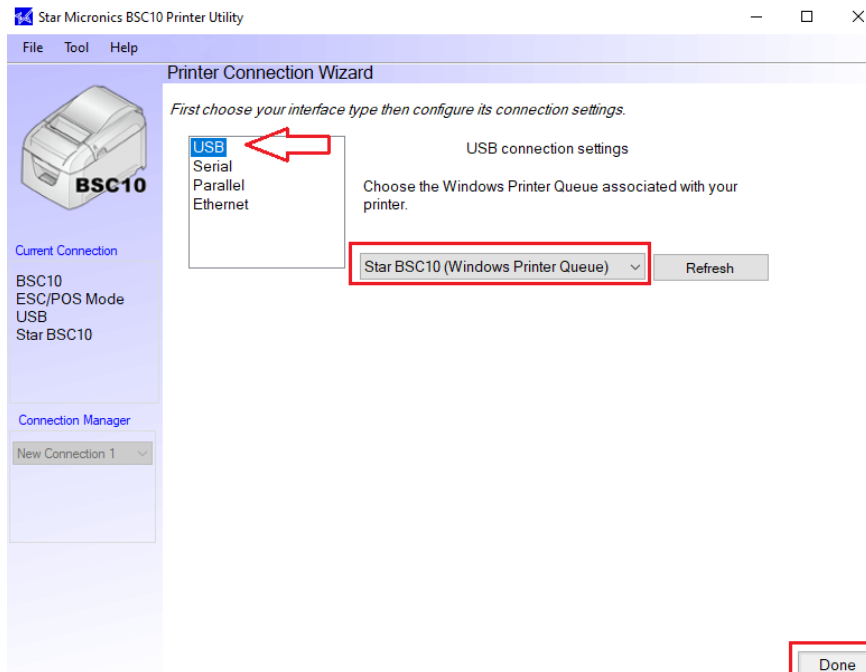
Star Micronics BSC10 Printer Utility

File Tool Help

Printer Connection Wizard

First choose your interface type then configure its connection settings.

BSC10

USB
Serial
Parallel
Ethernet

USB connection settings

Choose the Windows Printer Queue associated with your printer.

Star BSC10 (Windows Printer Queue)

Refresh

Current Connection

BSC10
ESC/POS Mode
USB
Star BSC10

Connection Manager

New Connection 1

Done